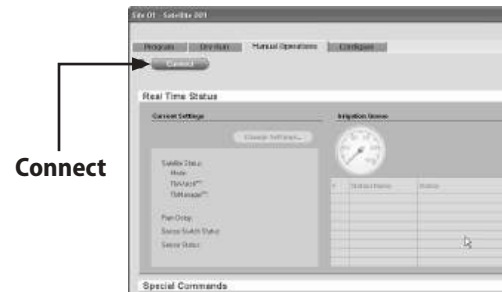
Site 01 - Satellite 001

Programs | Dry Run | Manual Operations | Configure

Connect

Connect

Real Time Status

Current Settings

Change Settings...

Satellite Status:
Mode:
TM-Valve™:
TM-Manager™:

Rain Delay:
Sensor Switch Status:
Sensor Status:

Irrigation Queue

Station Name | Status

Special Commands